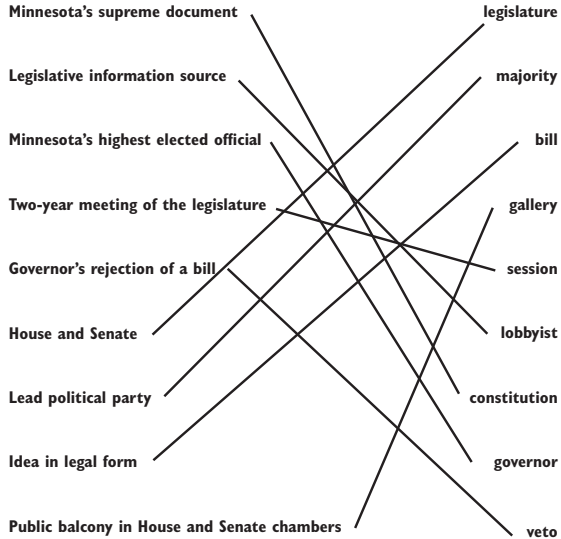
Minnesota's supreme document

Legislative information source

Minnesota's highest elected official

Two-year meeting of the legislature

Governor's rejection of a bill

House and Senate

Lead political party

Idea in legal form

Public balcony in House and Senate chambers

legislature

majority

bill

gallery

session

lobbyist

constitution

governor

veto